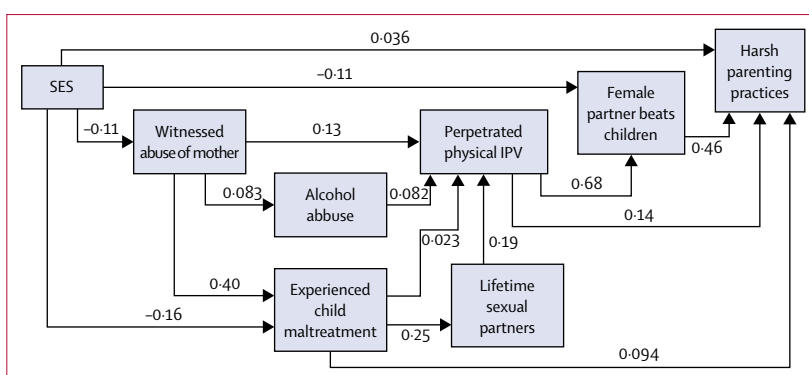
SES

0·036

–0·11

Harsh parenting practices

Female partner beats children

–0·11

Witnessed abuse of mother

0·13

Perpetrated physical IPV

0·46

0·083

Alcohol abbuse

0·082

0·68

0·14

0·023

0·19

0·40

Experienced child maltreatment

Lifetime sexual partners

–0·16

0·25

0·094